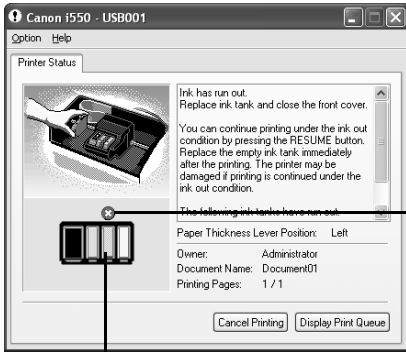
Canon i550 - USB001

Option Help

Printer Status

Ink has run out.
Replace ink tank and close the front cover.

You can continue printing under the ink out condition by pressing the RESUME button. Replace the empty ink tank immediately after the printing. The printer may be damaged if printing is continued under the ink out condition.

The following ink tanks have run out.

Paper Thickness Lever Position: Left

Owner: Administrator
Document Name: Document01
Printing Pages: 1 / 1

Cancel Printing Display Print Queue